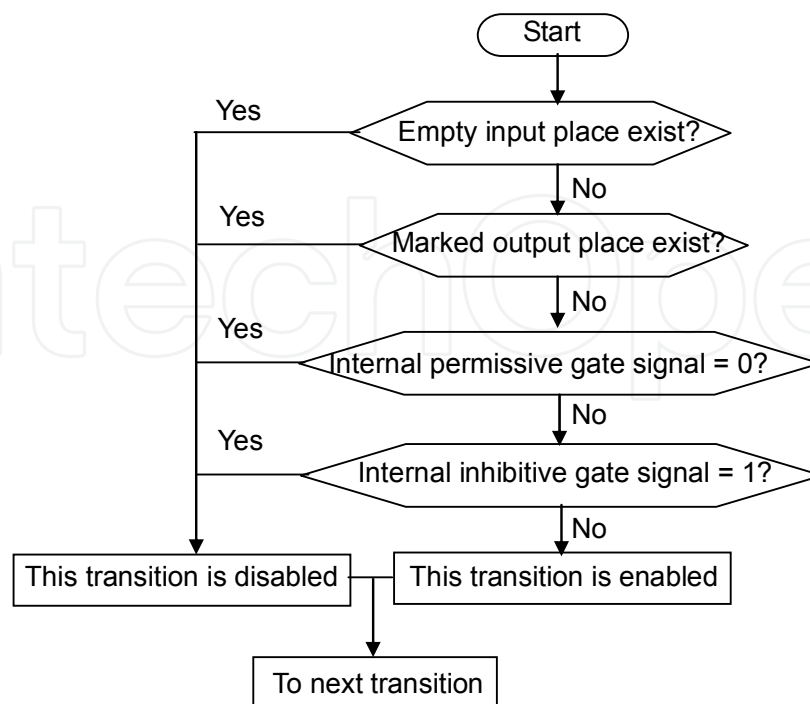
Start

Yes

Empty input place exist?

No

Yes

Marked output place exist?

No

Yes

Internal permissive gate signal = 0?

No

Yes

Internal inhibitive gate signal = 1?

No

This transition is disabled

This transition is enabled

To next transition